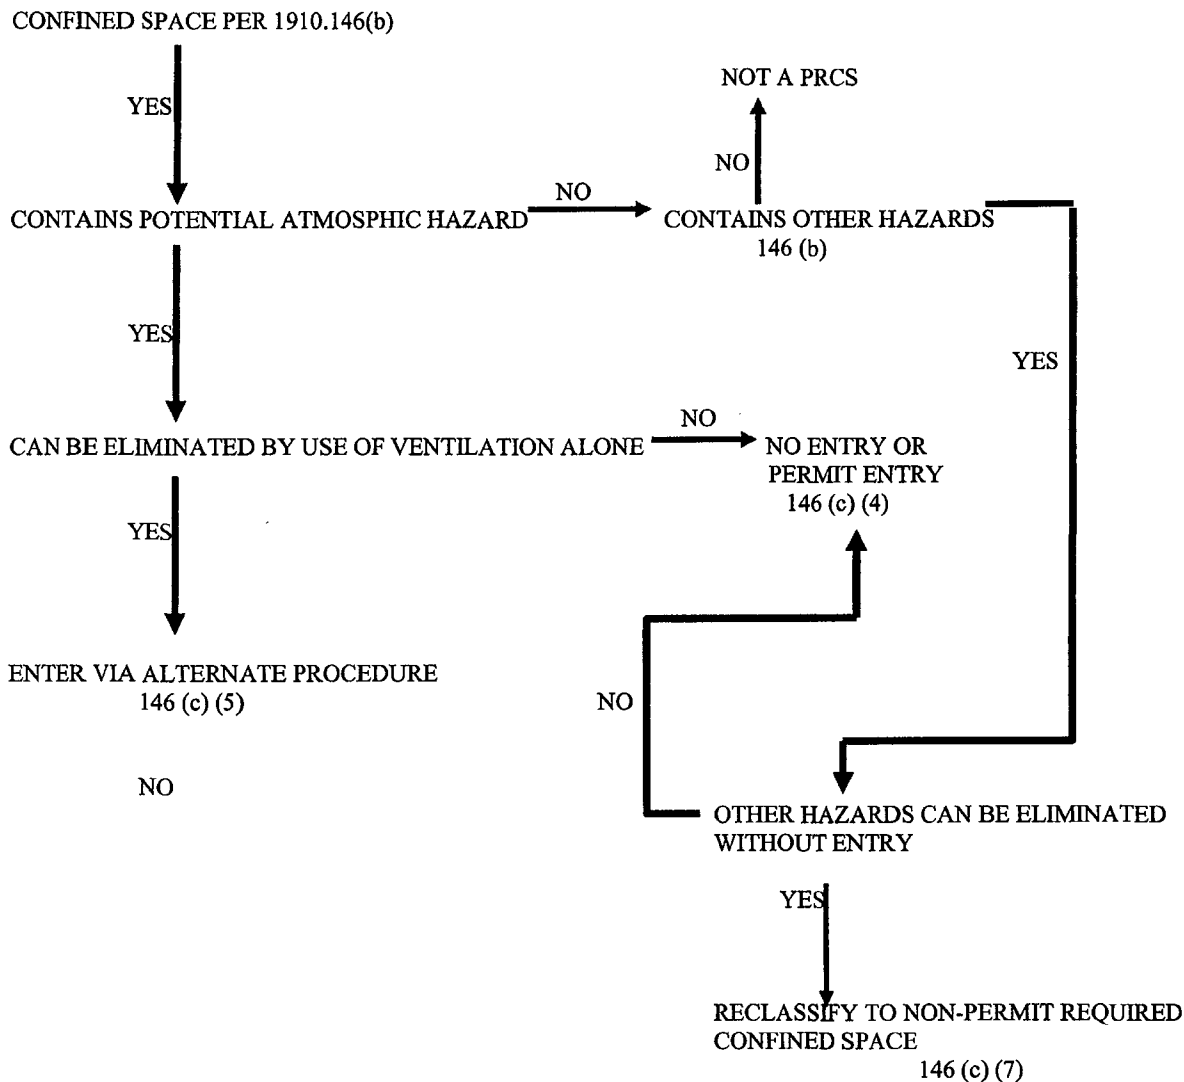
CONFINED SPACE PER 1910.146(b)

YES

NOT A PRCS

NO

NO

CONTAINS POTENTIAL ATMOSPHIC HAZARD

CONTAINS OTHER HAZARDS
146 (b)

YES

YES

NO

CAN BE ELIMINATED BY USE OF VENTILATION ALONE

NO ENTRY OR
PERMIT ENTRY
146 (c) (4)

YES

ENTER VIA ALTERNATE PROCEDURE
146 (c) (5)

NO

NO

OTHER HAZARDS CAN BE ELIMINATED WITHOUT ENTRY

YES

RECLASSIFY TO NON-PERMIT REQUIRED CONFINED SPACE
146 (c) (7)